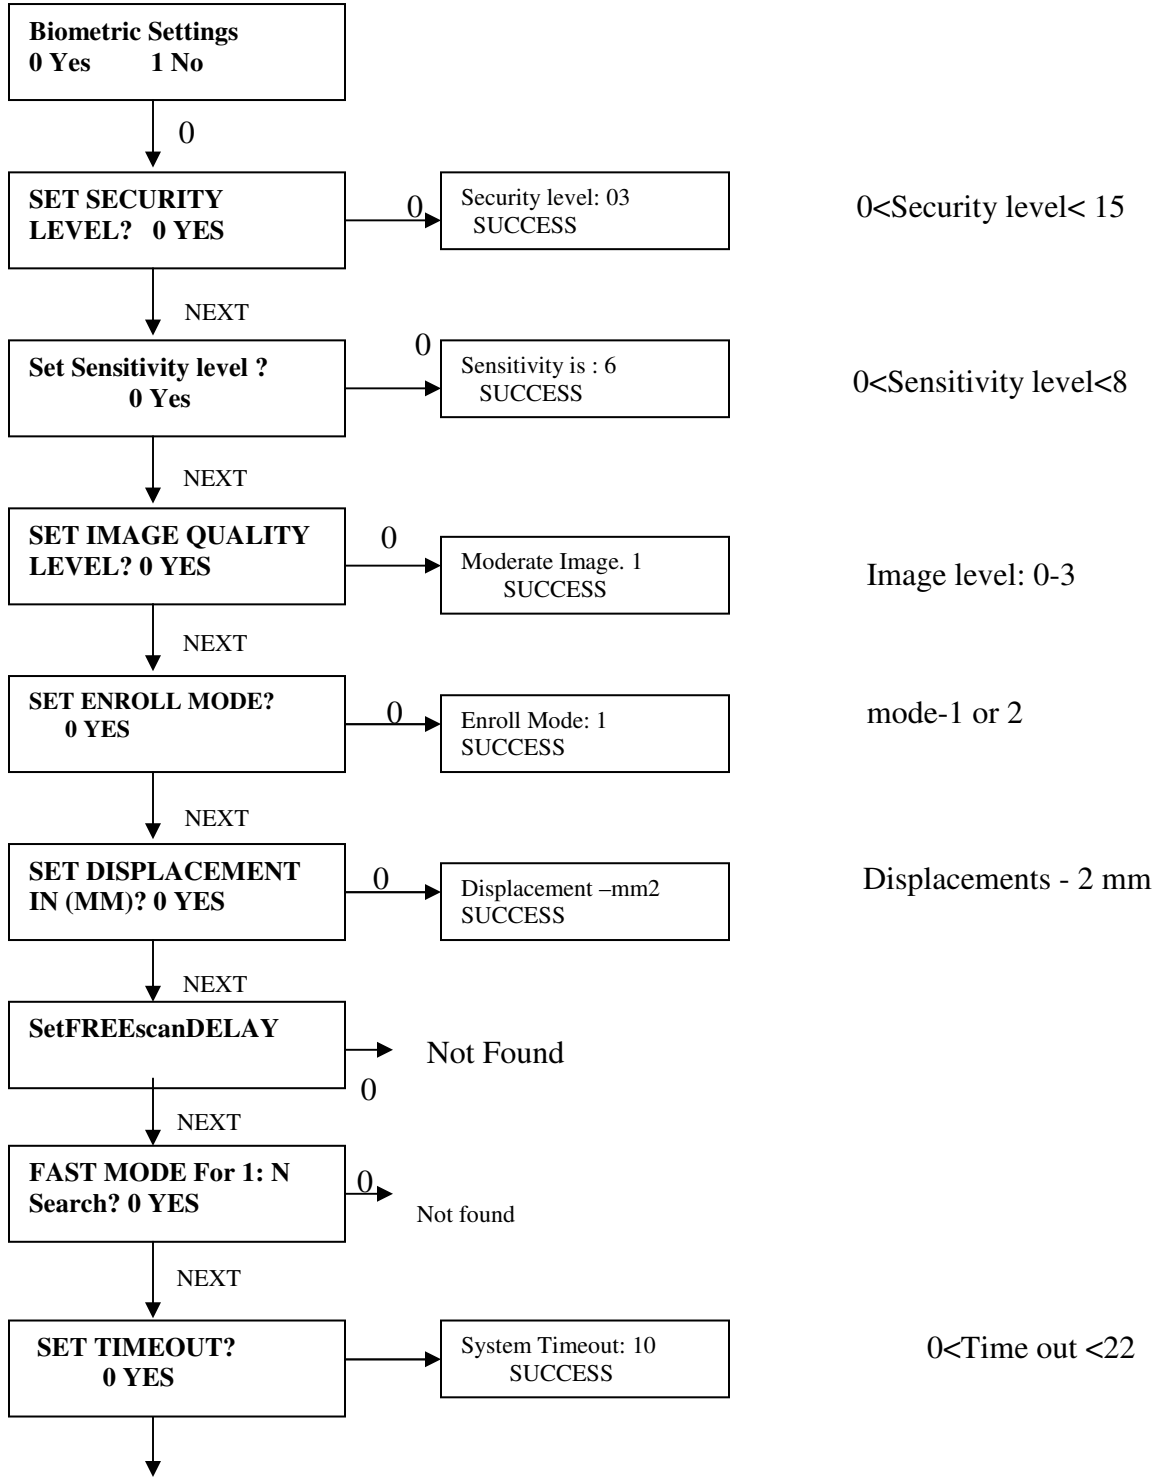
Biometric Settings
0 Yes 1 No

0

SET SECURITY LEVEL? 0 YES

0

Security level: 03
SUCCESS

0<Security level< 15

NEXT

Set Sensitivity level ?
0 Yes

0

Sensitivity is : 6
SUCCESS

0<Sensitivity level<8

NEXT

SET IMAGE QUALITY LEVEL? 0 YES

0

Moderate Image. 1
SUCCESS

Image level: 0-3

NEXT

SET ENROLL MODE?
0 YES

0

Enroll Mode: 1
SUCCESS

mode-1 or 2

NEXT

SET DISPLACEMENT IN (MM)? 0 YES

0

Displacement –mm2
SUCCESS

Displacements - 2 mm

NEXT

SetFREEscanDELAY

Not Found

0

NEXT

FAST MODE For 1: N Search? 0 YES

0

Not found

NEXT

SET TIMEOUT?
0 YES

System Timeout: 10
SUCCESS

0<Time out <22